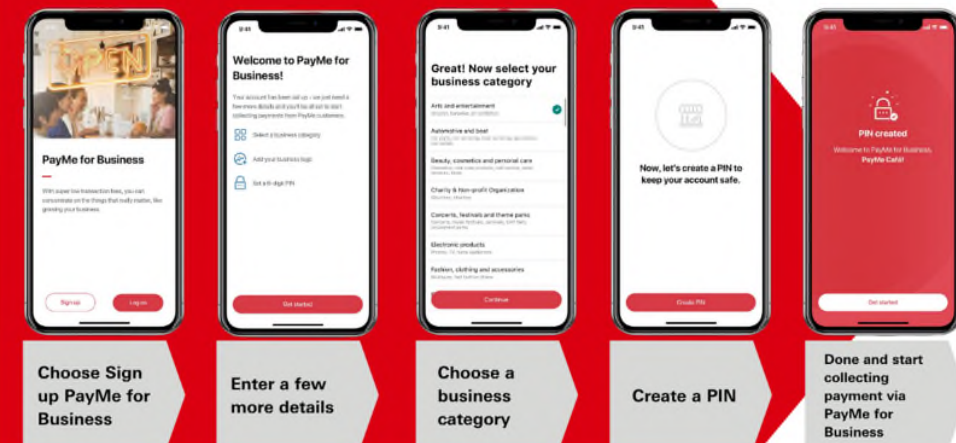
OPEN

PayMe for Business

With super low transaction fees, you can concentrate on the things that really matter, like growing your business.

Sign up

Log in

9:41

Welcome to PayMe for Business!

Your account has been set up – we just need a few more details and you'll be all set to start collecting payments from PayMe customers.

Select a business category

Add your business logo

Set a 6-digit PIN

Get started

9:41

Great! Now select your business category

Arts and entertainment

Automotive and boat

Beauty, cosmetics and personal care

Charity & Non-profit Organization

Concerts, festivals and theme parks

Electronic products

Fashion, clothing and accessories

Continue

9:41

Now, let's create a PIN to keep your account safe.

Create PIN

9:41

PIN created

Welcome to PayMe for Business, PayMe Café!

Get started

Choose Sign up PayMe for Business

Enter a few more details

Choose a business category

Create a PIN

Done and start collecting payment via PayMe for Business